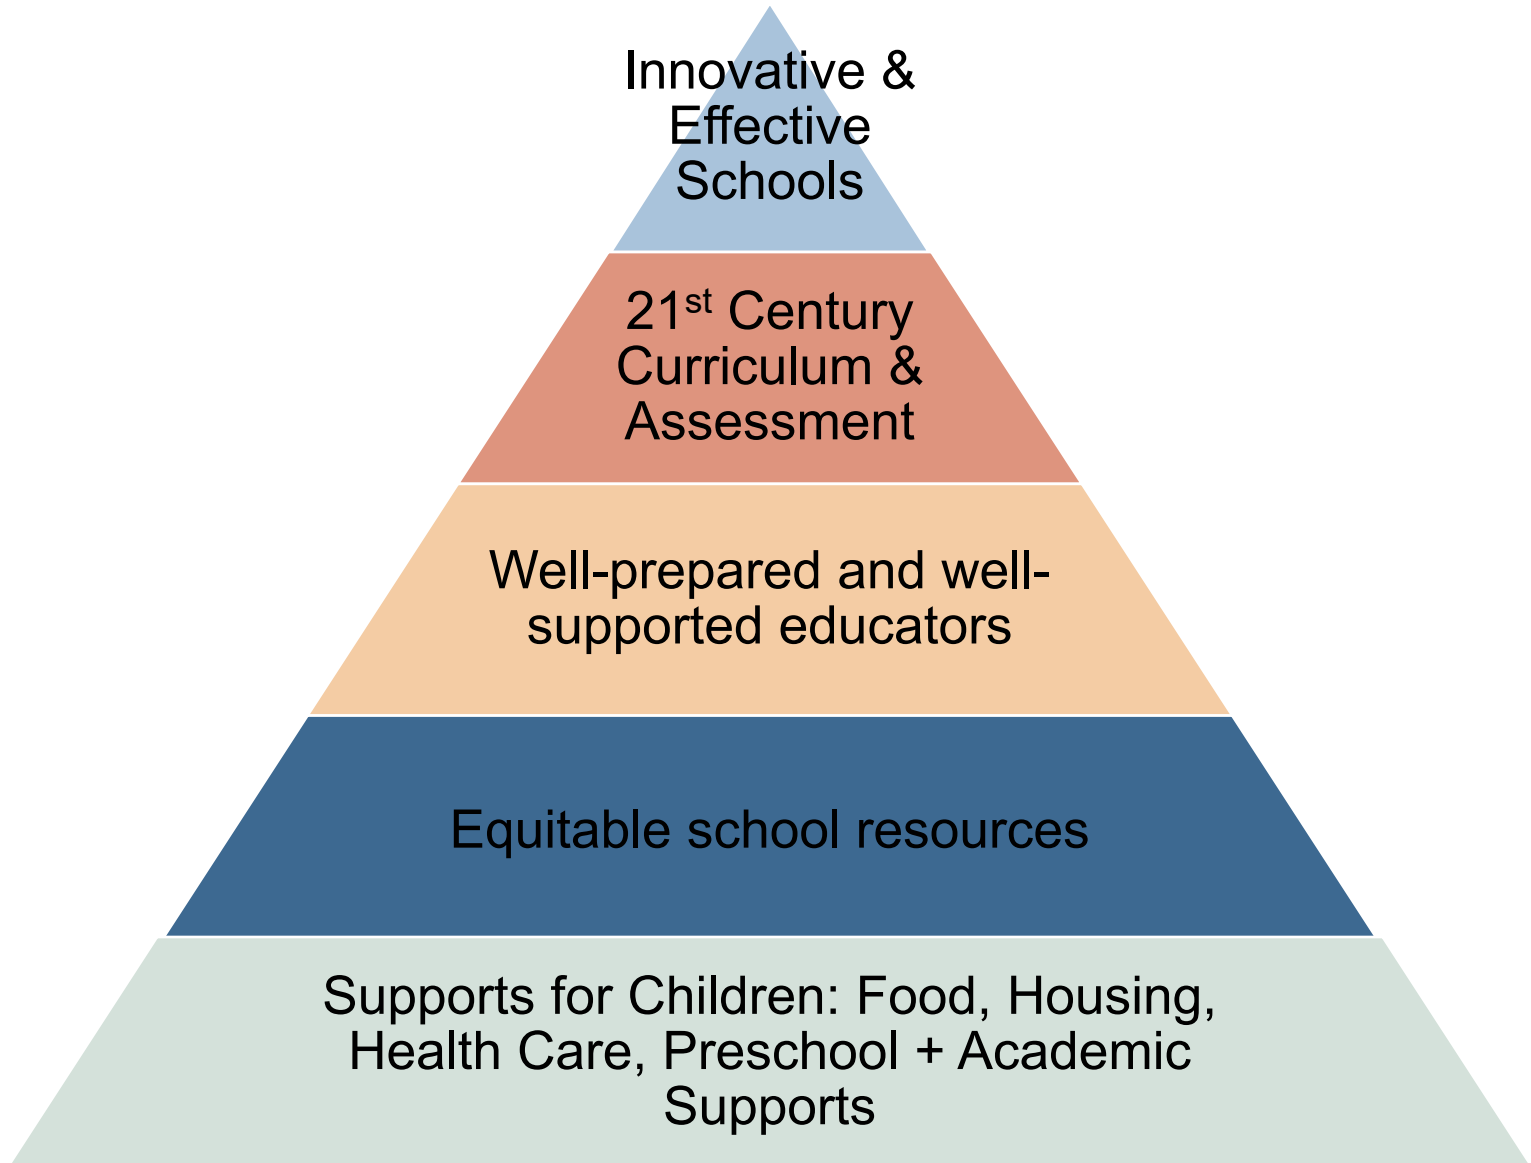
Innovative & Effective Schools

21$^{st}$ Century Curriculum & Assessment

Well-prepared and well-supported educators

Equitable school resources

Supports for Children: Food, Housing, Health Care, Preschool + Academic Supports